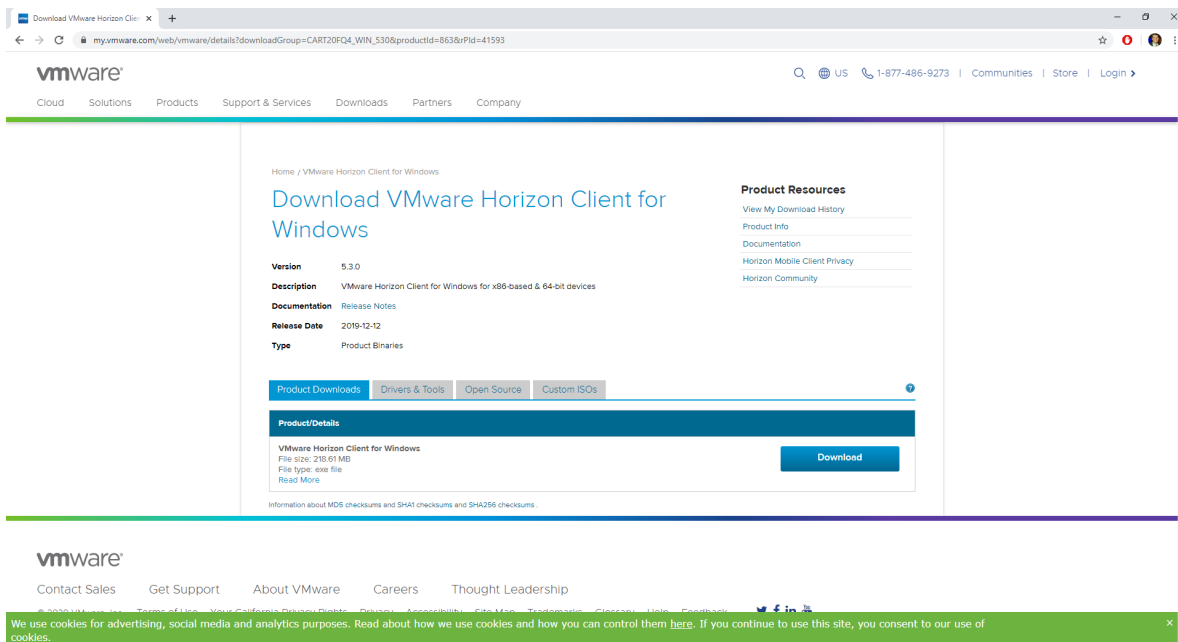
Download VMware Horizon Clie ×
+
my.vmware.com/web/vmware/details?downloadGroup=CART20FQ4_WIN_530&productId=863&rPId=41593

vmware
US 1-877-486-9273 | Communities | Store | Login
Cloud Solutions Products Support & Services Downloads Partners Company

Home / VMware Horizon Client for Windows

Download VMware Horizon Client for Windows

Version 5.3.0
Description VMware Horizon Client for Windows for x86-based & 64-bit devices
Documentation Release Notes
Release Date 2019-12-12
Type Product Binaries

Product Resources
View My Download History
Product Info
Documentation
Horizon Mobile Client Privacy
Horizon Community

Product Downloads Drivers & Tools Open Source Custom ISOs

| Product/Details | |
|---|---|
| VMware Horizon Client for Windows<br>File size: 218.61 MB<br>File type: exe file<br>Read More | Download |

Information about MD5 checksums and SHA1 checksums and SHA256 checksums .

vmware
Contact Sales Get Support About VMware Careers Thought Leadership
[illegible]

We use cookies for advertising, social media and analytics purposes. Read about how we use cookies and how you can control them here. If you continue to use this site, you consent to our use of cookies.
×